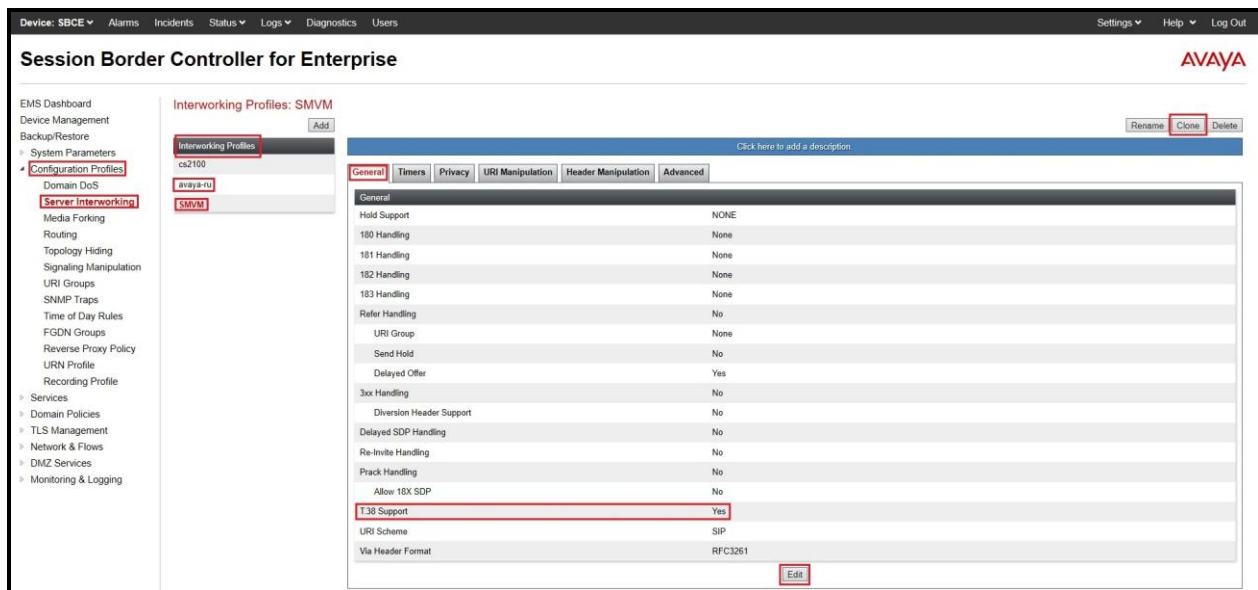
Device: SBCE ∨ Alarms Incidents Status ∨ Logs ∨ Diagnostics Users

Settings ∨ Help ∨ Log Out

Session Border Controller for Enterprise

AVAYA

EMS Dashboard
Device Management
Backup/Restore
System Parameters
Configuration Profiles
Domain DoS
Server Interworking
Media Forking
Routing
Topology Hiding
Signaling Manipulation
URI Groups
SNMP Traps
Time of Day Rules
FGDN Groups
Reverse Proxy Policy
URN Profile
Recording Profile
Services
Domain Policies
TLS Management
Network & Flows
DMZ Services
Monitoring & Logging

Interworking Profiles: SMVM

Add

Interworking Profiles
cs2100
avaya-ru
SMVM

Rename Clone Delete

Click here to add a description.

General Timers Privacy URI Manipulation Header Manipulation Advanced

| General | |
|---|---|
| Hold Support | NONE |
| 180 Handling | None |
| 181 Handling | None |
| 182 Handling | None |
| 183 Handling | None |
| Refer Handling | No |
| URI Group | None |
| Send Hold | No |
| Delayed Offer | Yes |
| 3xx Handling | No |
| Diversion Header Support | No |
| Delayed SDP Handling | No |
| Re-Invite Handling | No |
| Prack Handling | No |
| Allow 18X SDP | No |
| T.38 Support | Yes |
| URI Scheme | SIP |
| Via Header Format | RFC3261 |

Edit